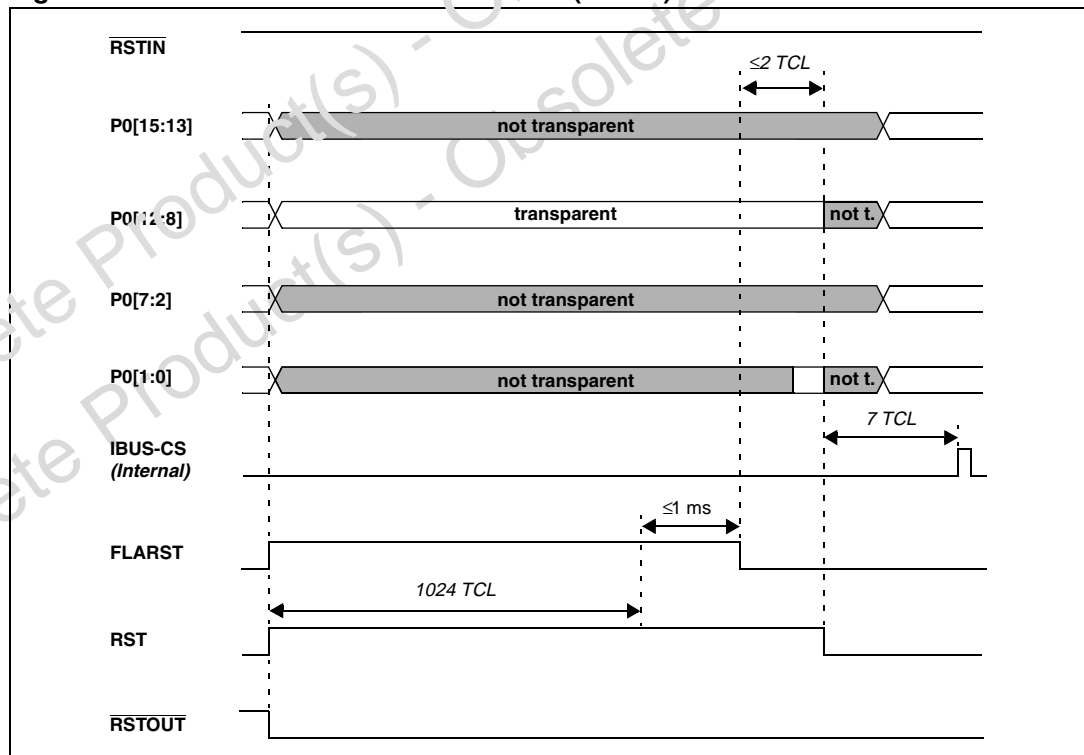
$\overline{\text{RSTIN}}$

$\leq$2 TCL

P0[15:13]

not transparent

P0[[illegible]:8]

transparent

not t.

P0[7:2]

not transparent

P0[1:0]

not transparent

not t.

7 TCL

IBUS-CS
(Internal)

$\leq$1 ms

FLARST

1024 TCL

RST

$\overline{\text{RSTOUT}}$

Obsolete Product(s) - Obsolete Product(s)